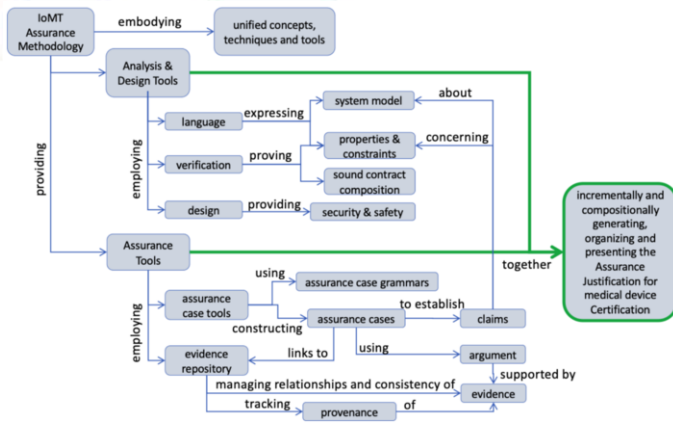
IoMT Assurance Methodology

embodying

unified concepts, techniques and tools

providing

Analysis & Design Tools

employing

language

expressing

system model

about

verification

proving

properties & constraints

concerning

sound contract composition

design

providing

security & safety

incrementally and compositionally generating, organizing and presenting the Assurance Justification for medical device Certification

Assurance Tools

together

employing

using

assurance case grammars

assurance case tools

to establish

constructing

assurance cases

claims

links to

using

evidence repository

argument

managing relationships and consistency of

supported by

evidence

tracking

provenance

of